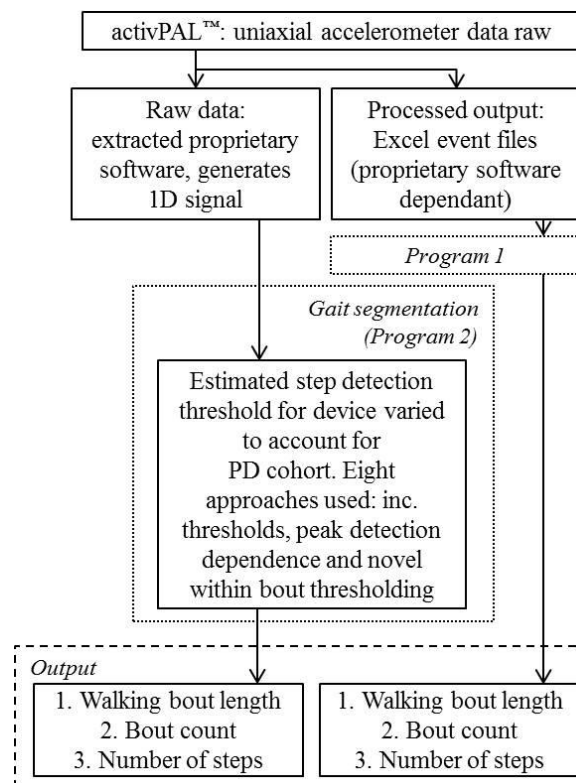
activPAL™: uniaxial accelerometer data raw

Raw data: extracted proprietary software, generates 1D signal

Processed output: Excel event files (proprietary software dependant)

Program 1

Gait segmentation (Program 2)

Estimated step detection threshold for device varied to account for PD cohort. Eight approaches used: inc. thresholds, peak detection dependence and novel within bout thresholding

Output

1. Walking bout length
2. Bout count
3. Number of steps

1. Walking bout length
2. Bout count
3. Number of steps